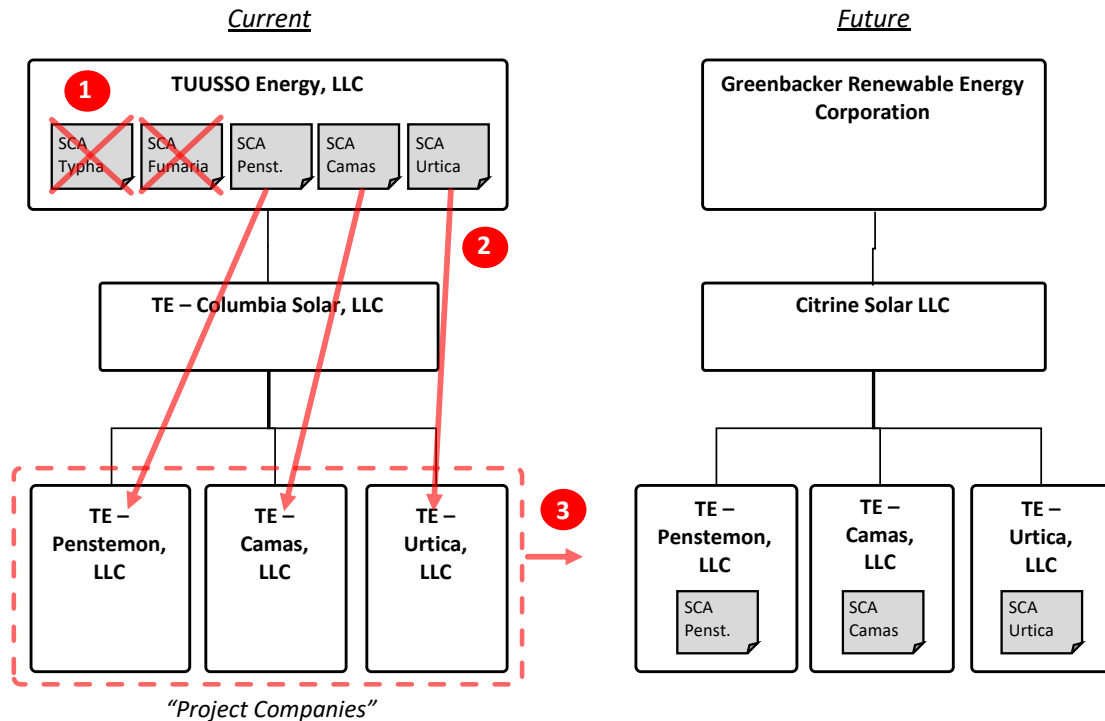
Current

Future

TUUSSO Energy, LLC

1

SCA Typha

SCA Fumaria

SCA Penst.

SCA Camas

SCA Urtica

2

TE – Columbia Solar, LLC

TE – Penstemon, LLC

TE – Camas, LLC

TE – Urtica, LLC

3

"Project Companies"

Greenbacker Renewable Energy Corporation

Citrine Solar LLC

TE – Penstemon, LLC

SCA Penst.

TE – Camas, LLC

SCA Camas

TE – Urtica, LLC

SCA Urtica